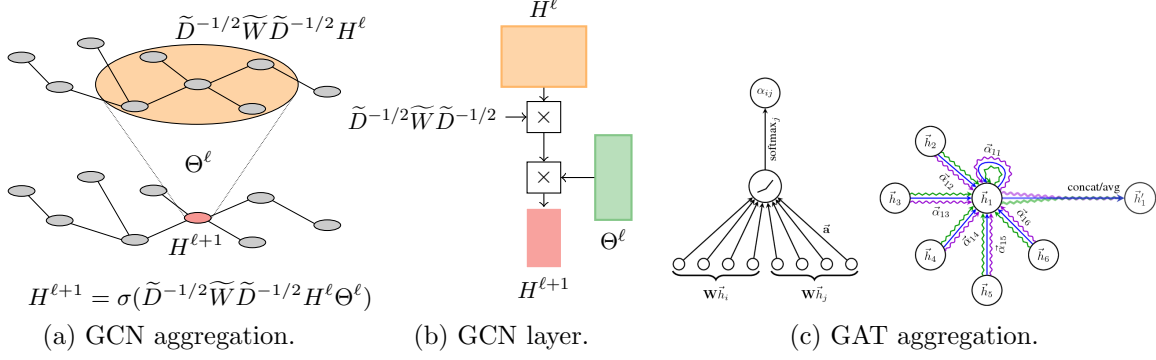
$\widetilde{D}^{-1/2}\widetilde{W}\widetilde{D}^{-1/2}H^{\ell}$

$\Theta^{\ell}$

$H^{\ell+1}$

$H^{\ell+1} = \sigma(\widetilde{D}^{-1/2}\widetilde{W}\widetilde{D}^{-1/2}H^{\ell}\Theta^{\ell})$

(a) GCN aggregation.

$H^{\ell}$

$\widetilde{D}^{-1/2}\widetilde{W}\widetilde{D}^{-1/2}$

$\times$

$\times$

$\Theta^{\ell}$

$H^{\ell+1}$

(b) GCN layer.

$\alpha_{ij}$

$\text{softmax}_j$

$\vec{\mathbf{a}}$

$\mathbf{W}\vec{h}_i$

$\mathbf{W}\vec{h}_j$

$\vec{h}_2$

$\vec{\alpha}_{11}$

$\vec{\alpha}_{12}$

$\vec{h}_3$

$\vec{\alpha}_{13}$

$\vec{h}_1$

concat/avg

$\vec{h}_1'$

$\vec{\alpha}_{16}$

$\vec{\alpha}_{14}$

$\vec{\alpha}_{15}$

$\vec{h}_4$

$\vec{h}_6$

$\vec{h}_5$

(c) GAT aggregation.